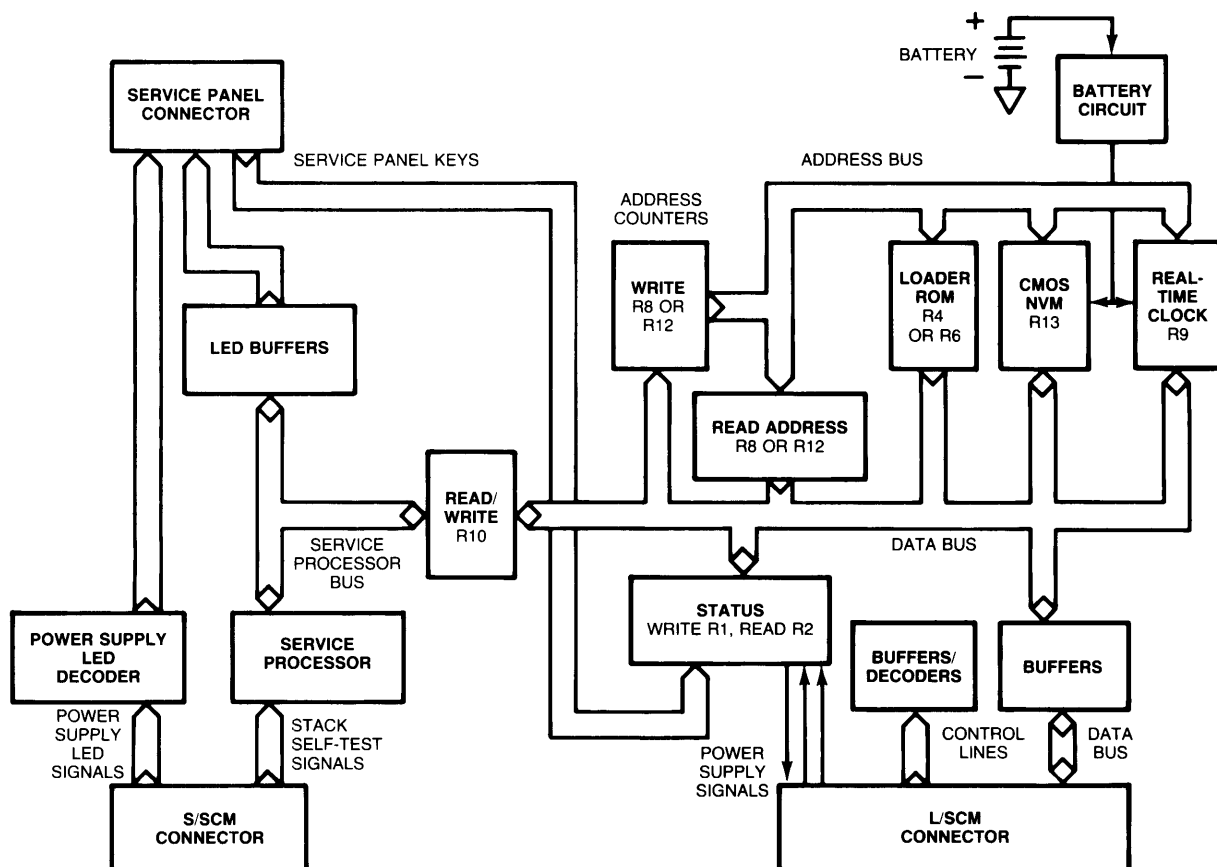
+
BATTERY
−
BATTERY CIRCUIT

SERVICE PANEL CONNECTOR

SERVICE PANEL KEYS

ADDRESS BUS

ADDRESS COUNTERS

WRITE R8 OR R12

LOADER ROM R4 OR R6

CMOS NVM R13

REAL-TIME CLOCK R9

LED BUFFERS

READ ADDRESS R8 OR R12

READ/WRITE R10

SERVICE PROCESSOR BUS

DATA BUS

STATUS WRITE R1, READ R2

POWER SUPPLY LED DECODER

SERVICE PROCESSOR

BUFFERS/DECODERS

BUFFERS

POWER SUPPLY LED SIGNALS

STACK SELF-TEST SIGNALS

POWER SUPPLY SIGNALS

CONTROL LINES

DATA BUS

S/SCM CONNECTOR

L/SCM CONNECTOR